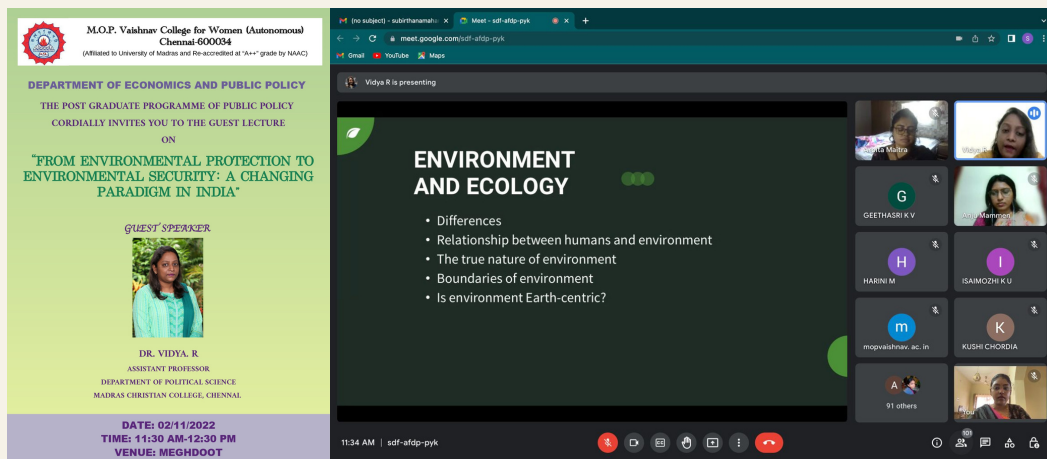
M.O.P. Vaishnav College for Women (Autonomous)
Chennai-600034
(Affiliated to University of Madras and Re-accredited at "A++" grade by NAAC)

DEPARTMENT OF ECONOMICS AND PUBLIC POLICY

THE POST GRADUATE PROGRAMME OF PUBLIC POLICY CORDIALLY INVITES YOU TO THE GUEST LECTURE ON

"FROM ENVIRONMENTAL PROTECTION TO ENVIRONMENTAL SECURITY: A CHANGING PARADIGM IN INDIA"

GUEST SPEAKER

DR. VIDYA. R
ASSISTANT PROFESSOR
DEPARTMENT OF POLITICAL SCIENCE
MADRAS CHRISTIAN COLLEGE, CHENNAI.

DATE: 02/11/2022
TIME: 11:30 AM-12:30 PM
VENUE: MEGHDOOT

(no subject) - subirthanamaha ×
Meet - sdf-afdp-pyk ×
meet.google.com/sdf-afdp-pyk
Gmail YouTube Maps

Vidya R is presenting

ENVIRONMENT AND ECOLOGY
• Differences
• Relationship between humans and environment
• The true nature of environment
• Boundaries of environment
• Is environment Earth-centric?

Amrita Maitra
Vidya R
G
GEETHASRI K V
Anju Mammen
H
HARINI M
I
ISAIMOZHI K U
m
mopvaishnav. ac. in
K
KUSHI CHORDIA
A
91 others
You

11:34 AM | sdf-afdp-pyk
101